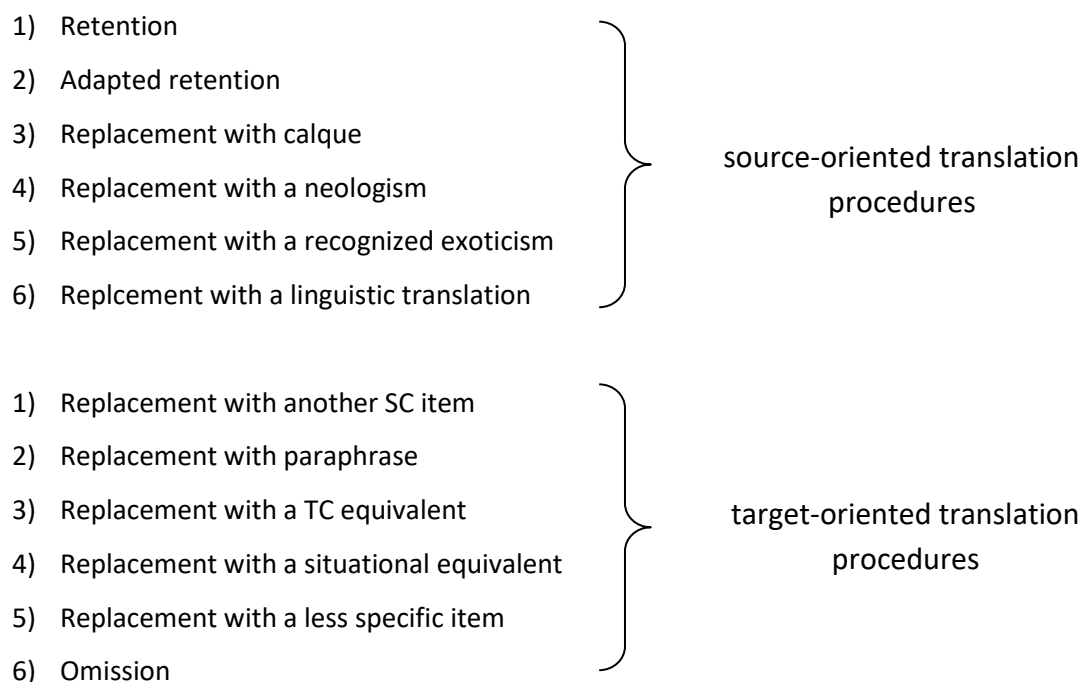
1) Retention
2) Adapted retention
3) Replacement with calque
4) Replacement with a neologism
5) Replacement with a recognized exoticism
6) Replcement with a linguistic translation

source-oriented translation procedures

1) Replacement with another SC item
2) Replacement with paraphrase
3) Replacement with a TC equivalent
4) Replacement with a situational equivalent
5) Replacement with a less specific item
6) Omission

target-oriented translation procedures